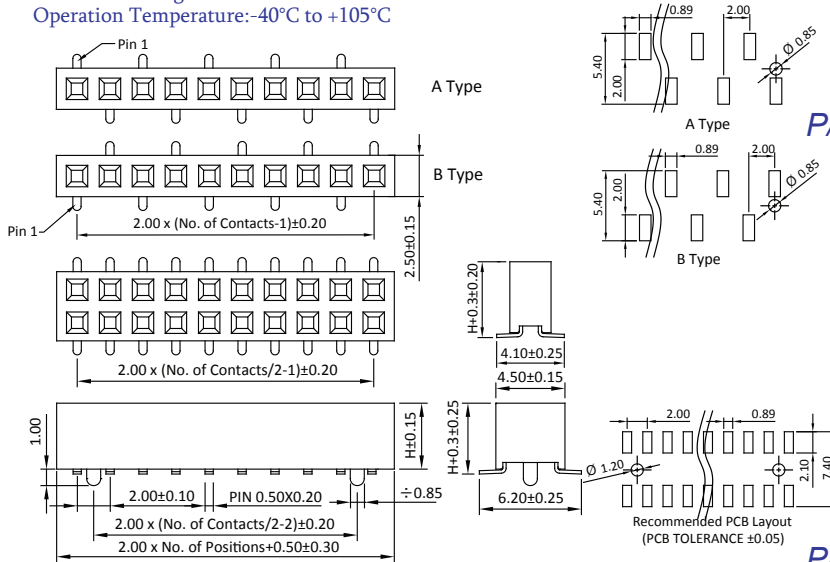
Operation Temperature:-40°C to +105°C

Pin 1
A Type
B Type
Pin 1
2.00 x (No. of Contacts-1)±0.20
2.50±0.15
2.00 x (No. of Contacts/2-1)±0.20
1.00
H±0.15
2.00±0.10
PIN 0.50X0.20
÷0.85
2.00 x (No. of Contacts/2-2)±0.20
2.00 x No. of Positions+0.50±0.30

H+0.3±0.20
4.10±0.25
4.50±0.15
H+0.3±0.25
6.20±0.25

0.89
2.00
5.40
2.00
Ø 0.85
A Type
PA
0.89
2.00
5.40
2.00
Ø 0.85
B Type

2.00
0.89
Ø 1.20
2.10
7.40
Recommended PCB Layout
(PCB TOLERANCE ±0.05)
P